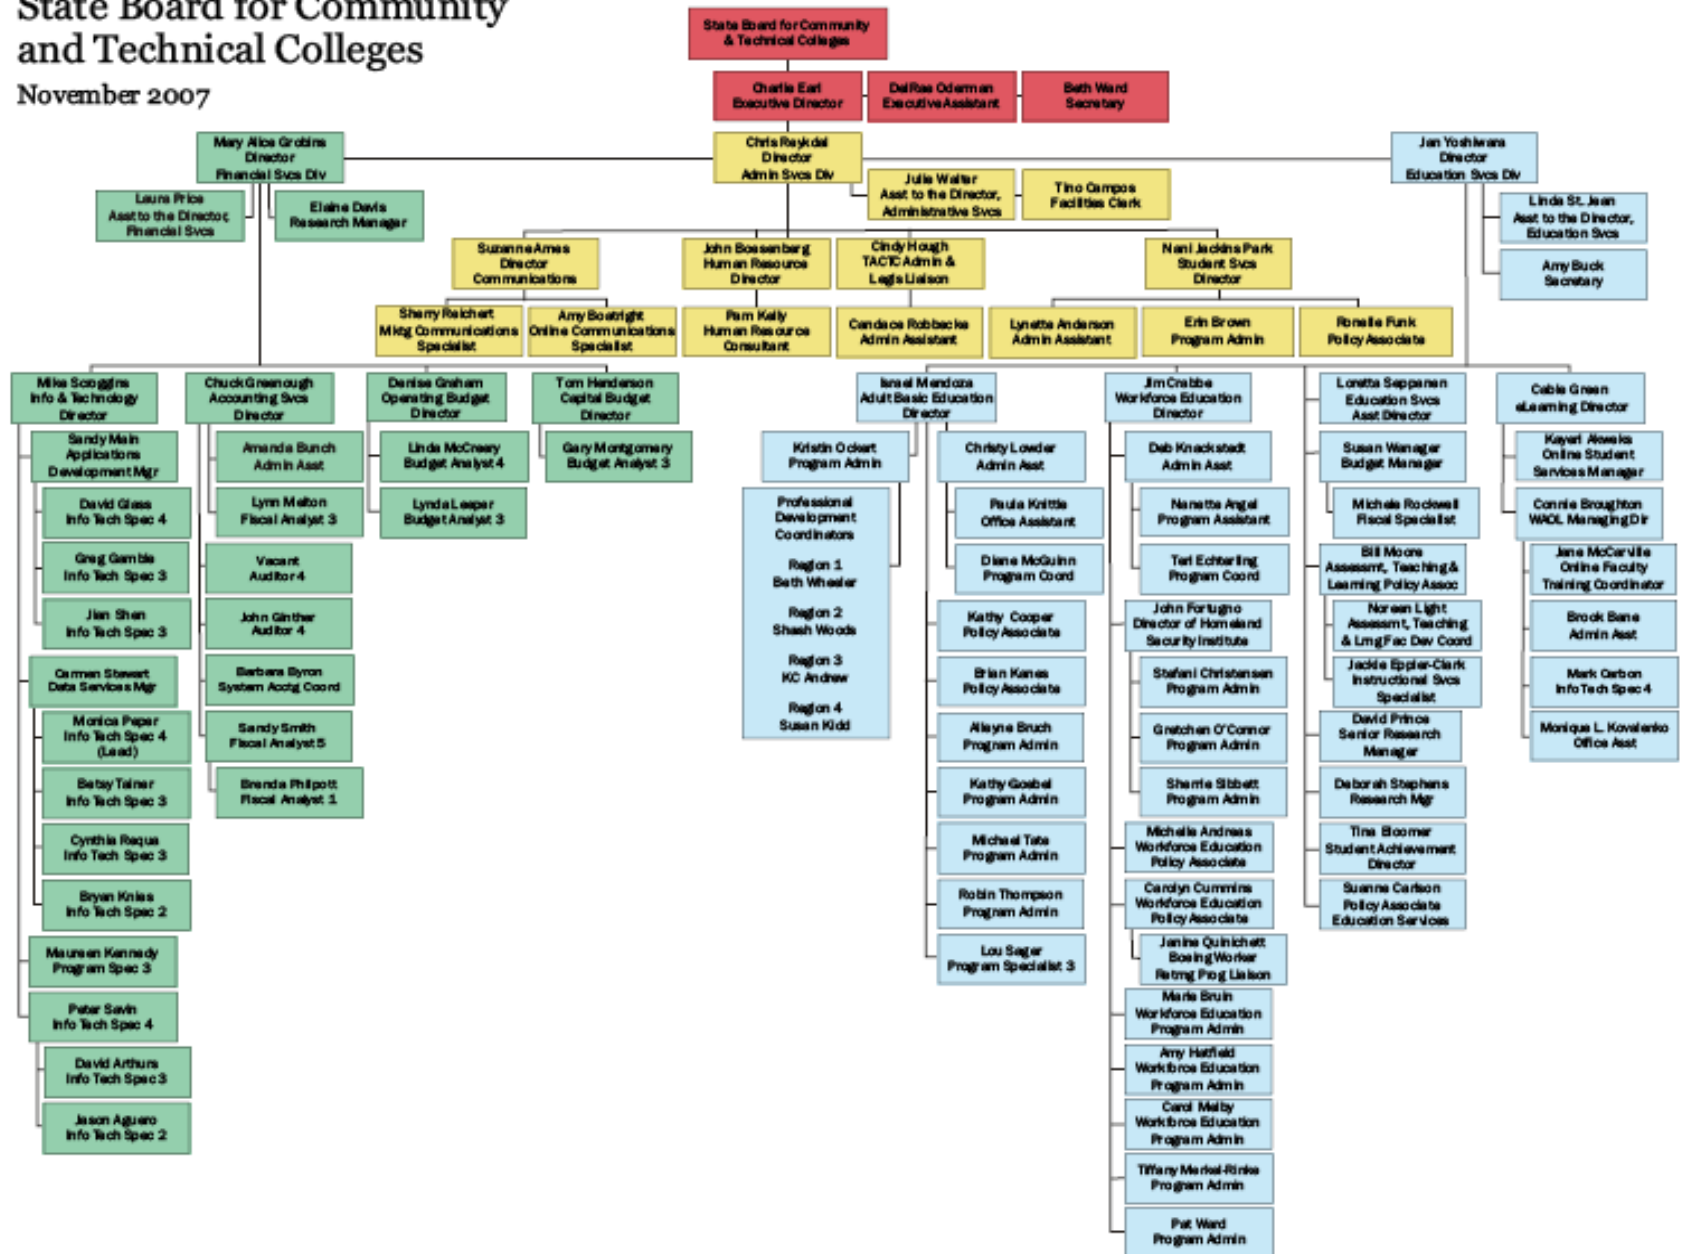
State Board for Community and Technical Colleges
November 2007

State Board for Community & Technical Colleges

Charlie Earl
Executive Director

DeRae Oderman
Executive Assistant

Beth Ward
Secretary

Mary Alice Grobins
Director
Financial Svcs Div

Chris Reykdal
Director
Admin Svcs Div

Jan Yoshiwara
Director
Education Svcs Div

Laura Price
Asst to the Director, Financial Svcs

Elaine Davis
Research Manager

Julie Walter
Asst to the Director, Administrative Svcs

Tino Campos
Facilities Clerk

Linda St. Jean
Asst to the Director, Education Svcs

Amy Buck
Secretary

Suzanne Ames
Director
Communications

John Boesenberg
Human Resource
Director

Cindy Hough
TACTC Admin & Legis Liaison

Nani Jackins Park
Student Svcs
Director

Sherry Reichert
Mktg Communications Specialist

Amy Boatright
Online Communications Specialist

Pam Kelly
Human Resource Consultant

Candace Robbecke
Admin Assistant

Lynette Anderson
Admin Assistant

Erin Brown
Program Admin

Ronalie Funk
Policy Associate

Mike Scoggins
Info & Technology
Director

Chuck Greenough
Accounting Svcs
Director

Denise Graham
Operating Budget
Director

Tom Henderson
Capital Budget
Director

Israel Mendoza
Adult Basic Education
Director

Jim Crabbe
Workforce Education
Director

Loretta Seppanen
Education Svcs
Asst Director

Cable Green
eLearning Director

Sandy Main
Applications Development Mgr

Amanda Bunch
Admin Asst

Linda McCreary
Budget Analyst 4

Gary Montgomery
Budget Analyst 3

Kristin Ockert
Program Admin

Christy Lowder
Admin Asst

Deb Knackstedt
Admin Asst

Susan Wanager
Budget Manager

Kayari Akwaks
Online Student Services Manager

David Glass
Info Tech Spec 4

Lynn Melton
Fiscal Analyst 3

Lynda Leeper
Budget Analyst 3

Professional Development Coordinators

Region 1
Beth Wheeler

Region 2
Shash Woods

Region 3
KC Andrew

Region 4
Susan Kidd

Paula Knittle
Office Assistant

Nanette Angel
Program Assistant

Michele Rockwell
Fiscal Specialist

Connie Broughton
WAOL Managing Dir

Greg Gamble
Info Tech Spec 3

Vacant
Auditor 4

Diane McGuinn
Program Coord

Teri Echtering
Program Coord

Bill Moore
Assessmt, Teaching & Learning Policy Assoc

Jane McCarville
Online Faculty Training Coordinator

Jian Shen
Info Tech Spec 3

John Ginther
Auditor 4

Kathy Cooper
Policy Associate

John Fortugno
Director of Homeland Security Institute

Noreen Light
Assessmt, Teaching & Lrng Fac Dev Coord

Brook Bane
Admin Asst

Carmen Stewart
Data Services Mgr

Barbara Byron
System Acctg Coord

Brian Kanes
Policy Associate

Stefani Christensen
Program Admin

Jackie Eppler-Clark
Instructional Svcs Specialist

Mark Carbon
Info Tech Spec 4

Monica Peper
Info Tech Spec 4 (Lead)

Sandy Smith
Fiscal Analyst 5

Alayne Bruch
Program Admin

Gretchen O'Connor
Program Admin

David Prince
Senior Research Manager

Monique L. Kovalenko
Office Asst

Betsy Tainer
Info Tech Spec 3

Brenda Philpott
Fiscal Analyst 1

Kathy Goebel
Program Admin

Sherrie Sibbett
Program Admin

Deborah Stephens
Research Mgr

Cynthia Requa
Info Tech Spec 3

Michael Tate
Program Admin

Michelle Andreas
Workforce Education Policy Associate

Tina Bloomer
Student Achievement Director

Bryan Kniss
Info Tech Spec 2

Robin Thompson
Program Admin

Carolyn Cummins
Workforce Education Policy Associate

Suanne Carlson
Policy Associate Education Services

Maureen Kennedy
Program Spec 3

Lou Sager
Program Specialist 3

Janine Quinchett
Boeing Worker Retrng Prog Liaison

Peter Savin
Info Tech Spec 4

Marie Bruin
Workforce Education Program Admin

David Arthurs
Info Tech Spec 3

Amy Hatfield
Workforce Education Program Admin

Jason Aguero
Info Tech Spec 2

Carol Maltby
Workforce Education Program Admin

Tiffany Merkel-Rinke
Program Admin

Pat Ward
Program Admin